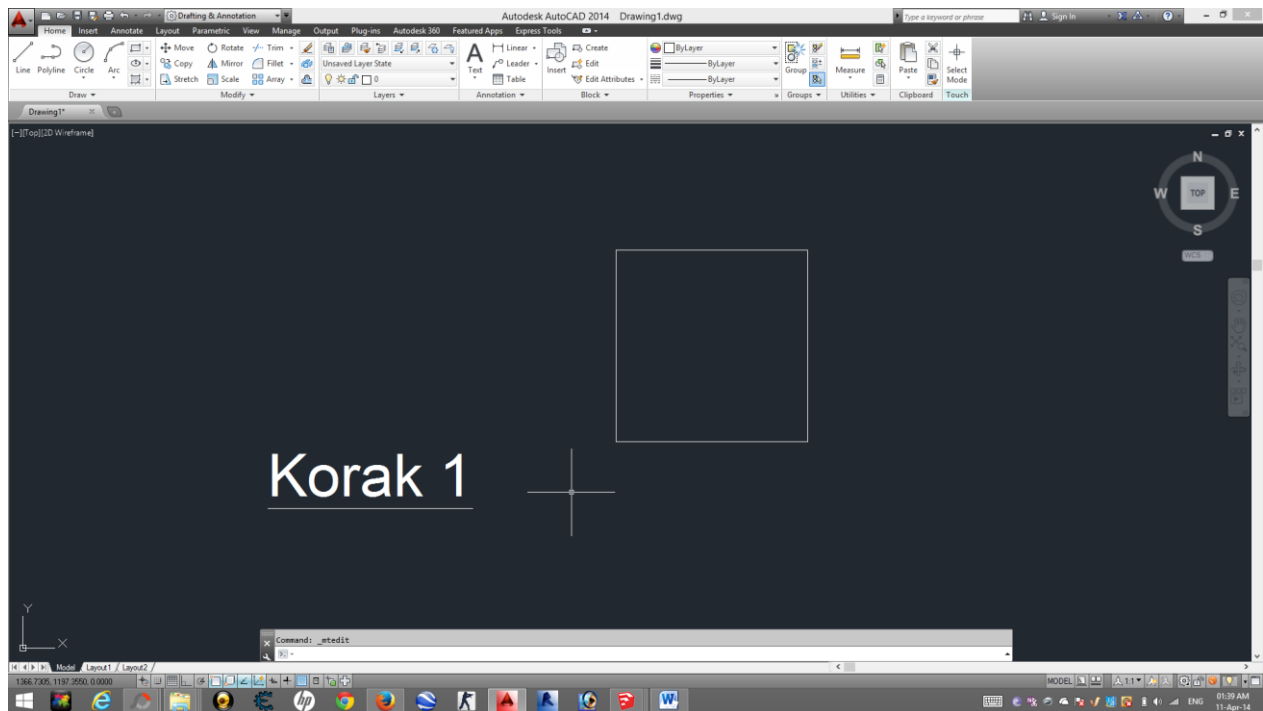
Drafting & Annotation
Autodesk AutoCAD 2014 Drawing1.dwg
Type a keyword or phrase
Sign In

Home Insert Annotate Layout Parametric View Manage Output Plug-ins Autodesk 360 Featured Apps Express Tools

Line Polyline Circle Arc
Draw
Move Rotate Trim
Copy Mirror Fillet
Stretch Scale Array
Modify
Unsaved Layer State
0
Layers
Text
Linear
Leader
Table
Annotation
Insert
Create
Edit
Edit Attributes
Block
ByLayer
ByLayer
ByLayer
Properties
Group
Groups
Measure
Utilities
Paste
Clipboard
Select Mode
Touch

Drawing1*

[-][Top][2D Wireframe]

N
W TOP E
S
WCS

Korak 1

Y
X

Command: _mtedit

Model Layout1 Layout2

1366.7305, 1197.3550, 0.0000

MODEL 1:1

ENG 01:39 AM 11-Apr-14